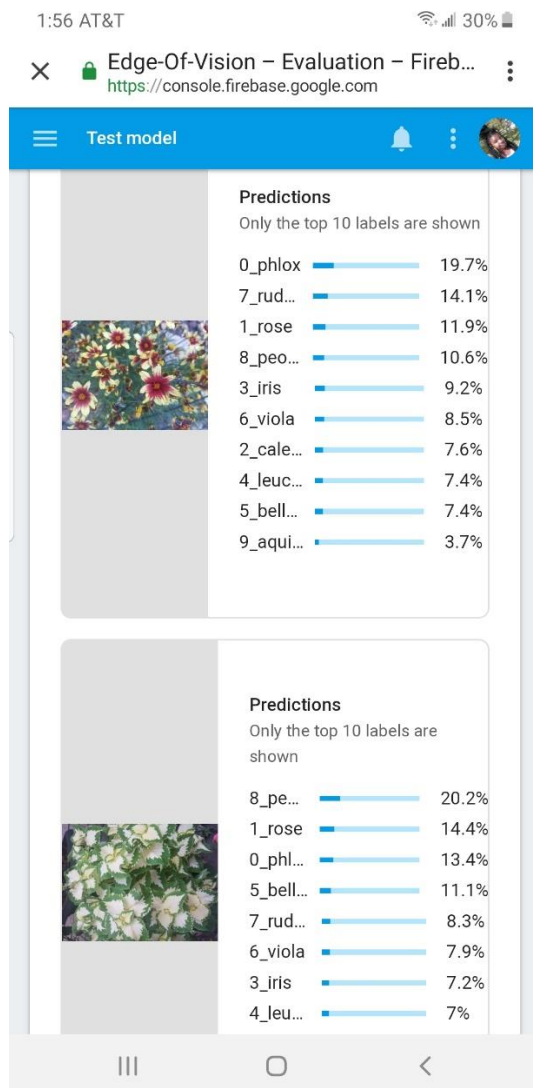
1:56 AT&T 30%

Edge-Of-Vision – Evaluation – Fireb...
https://console.firebase.google.com

Test model

Predictions
Only the top 10 labels are shown

| | |
|---|---|
| 0_phlox | 19.7% |
| 7_rud... | 14.1% |
| 1_rose | 11.9% |
| 8_peo... | 10.6% |
| 3_iris | 9.2% |
| 6_viola | 8.5% |
| 2_cale... | 7.6% |
| 4_leuc... | 7.4% |
| 5_bell... | 7.4% |
| 9_aqui... | 3.7% |

Predictions
Only the top 10 labels are shown

| | |
|---|---|
| 8_pe... | 20.2% |
| 1_rose | 14.4% |
| 0_phl... | 13.4% |
| 5_bell... | 11.1% |
| 7_rud... | 8.3% |
| 6_viola | 7.9% |
| 3_iris | 7.2% |
| 4_leu... | 7% |